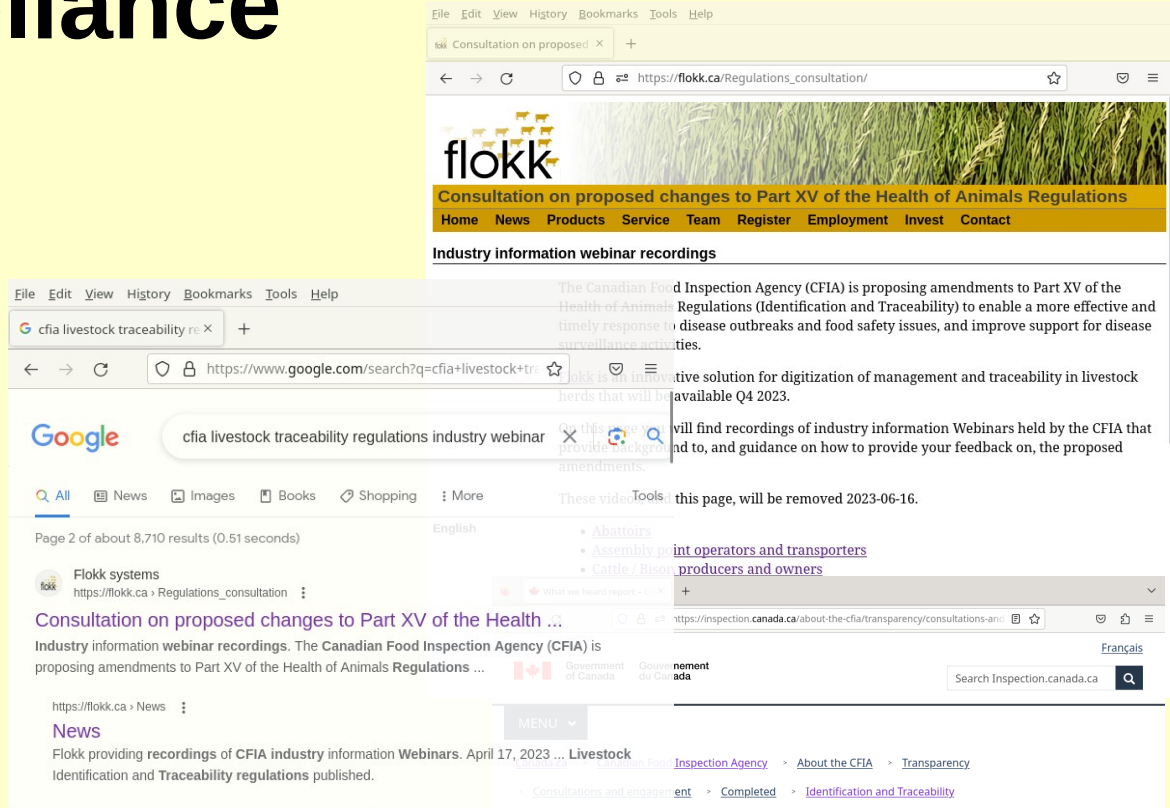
nance

File Edit View History Bookmarks Tools Help

Consultation on proposed ×

https://flokk.ca/Regulations_consultation/

flokk

Consultation on proposed changes to Part XV of the Health of Animals Regulations

Home News Products Service Team Register Employment Invest Contact

Industry information webinar recordings

The Canadian Food Inspection Agency (CFIA) is proposing amendments to Part XV of the Health of Animals Regulations (Identification and Traceability) to enable a more effective and timely response to disease outbreaks and food safety issues, and improve support for disease surveillance activities.

Flokk is an innovative solution for digitization of management and traceability in livestock herds that will be available Q4 2023.

On this page you will find recordings of industry information Webinars held by the CFIA that provide background to, and guidance on how to provide your feedback on, the proposed amendments.

These videos, and this page, will be removed 2023-06-16.

- Abattoirs
- Assembly point operators and transporters
- Cattle / Bison producers and owners

File Edit View History Bookmarks Tools Help

cfia livestock traceability re ×

https://www.google.com/search?q=cfia+livestock+tra

Google

cfia livestock traceability regulations industry webinar

All News Images Books Shopping More Tools

English

Page 2 of about 8,710 results (0.51 seconds)

Flokk systems
https://flokk.ca › Regulations_consultation

Consultation on proposed changes to Part XV of the Health ...

Industry information webinar recordings. The Canadian Food Inspection Agency (CFIA) is proposing amendments to Part XV of the Health of Animals Regulations ...

https://flokk.ca › News

News

Flokk providing recordings of CFIA industry information Webinars. April 17, 2023 ... Livestock Identification and Traceability regulations published.

What we heard report - ×

https://inspection.canada.ca/about-the-cfia/transparency/consultations-and

Français

Government of Canada Gouvernement du Canada

Search Inspection.canada.ca

MENU

Canada.ca > Canadian Food Inspection Agency > About the CFIA > Transparency

> Consultations and engagement > Completed > Identification and Traceability